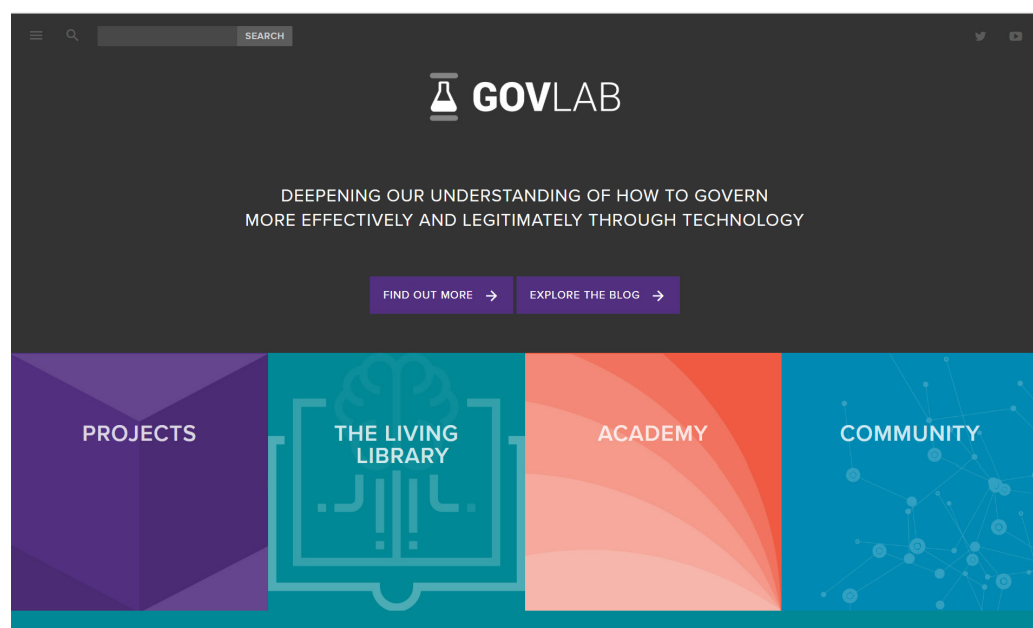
SEARCH

GOVLAB

DEEPENING OUR UNDERSTANDING OF HOW TO GOVERN MORE EFFECTIVELY AND LEGITIMATELY THROUGH TECHNOLOGY

FIND OUT MORE →

EXPLORE THE BLOG →

PROJECTS

THE LIVING LIBRARY

ACADEMY

COMMUNITY